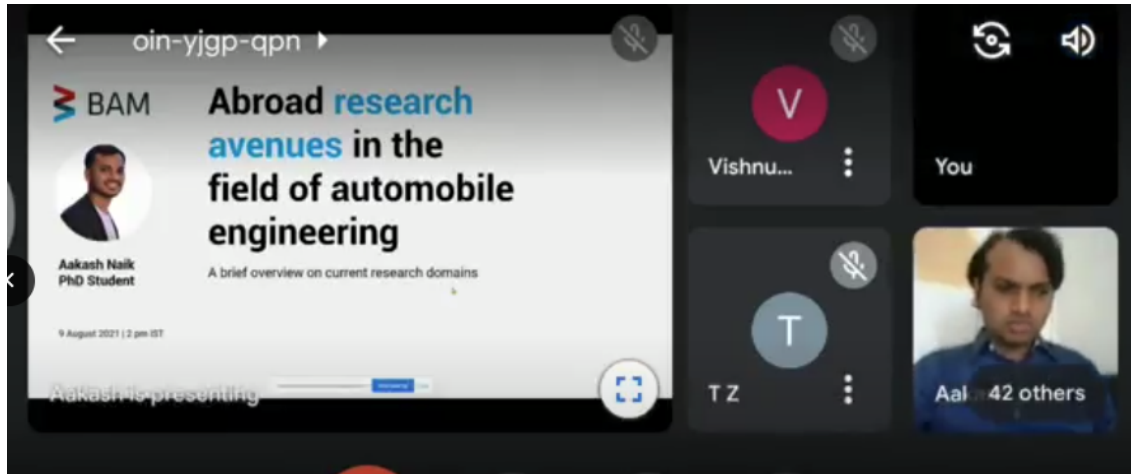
oin-yjgp-qpn

BAM

Abroad research avenues in the field of automobile engineering

A brief overview on current research domains

Aakash Naik
PhD Student

9 August 2021 | 2 pm IST

Aakash is presenting

V

Vishnu...

You

T

T Z

Aa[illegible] 42 others